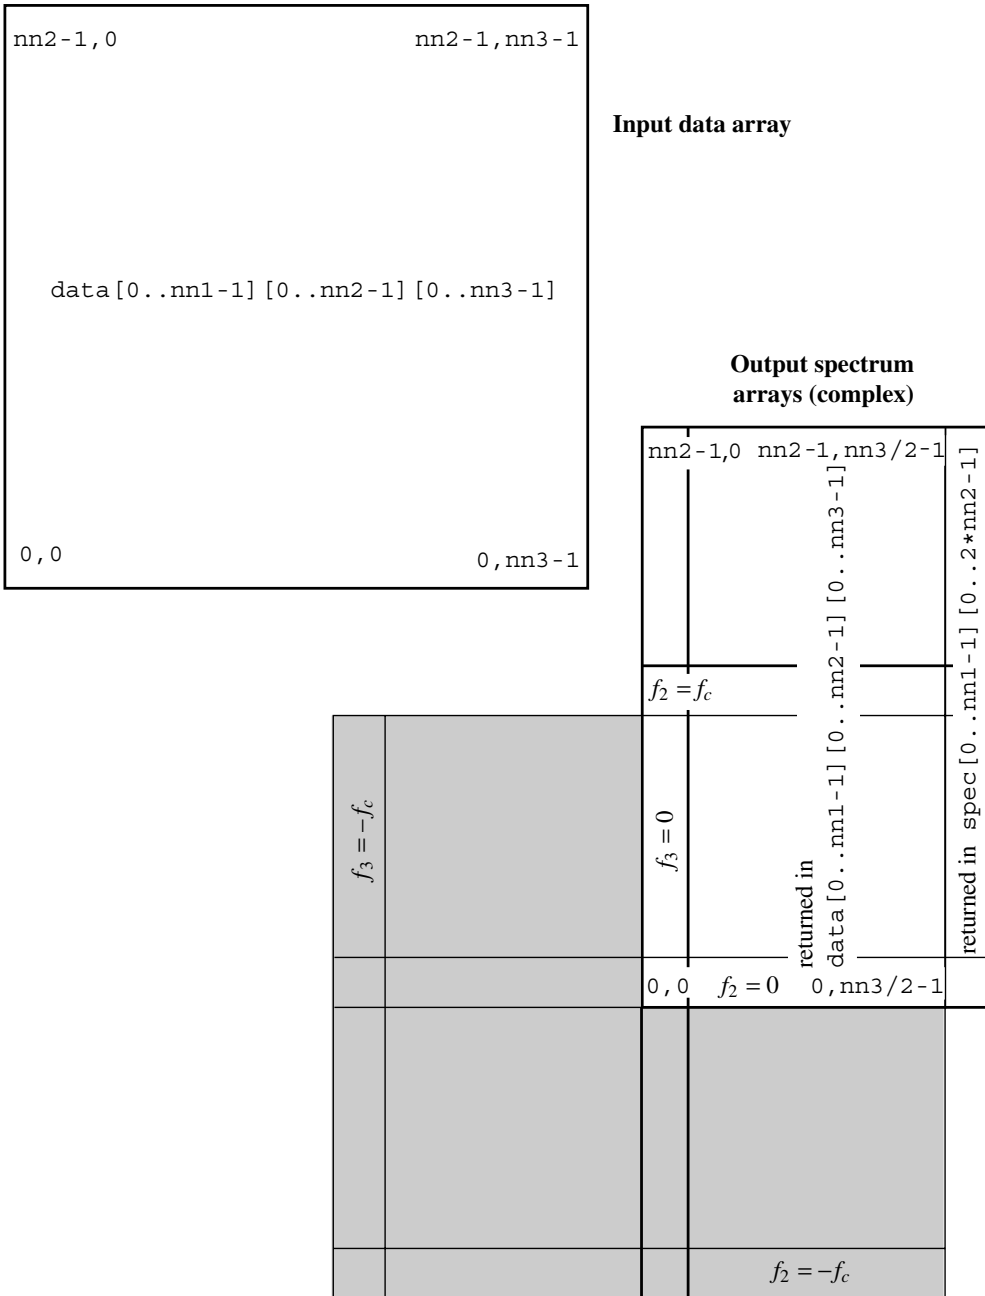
nn2-1,0

nn2-1,nn3-1

Input data array

data[0..nn1-1][0..nn2-1][0..nn3-1]

0,0

0,nn3-1

Output spectrum arrays (complex)

nn2-1,0 nn2-1,nn3/2-1

returned in data[0..nn1-1][0..nn2-1][0..nn3-1]

returned in spec[0..nn1-1][0..2*nn2-1]

$f_2 = f_c$

$f_3 = -f_c$

$f_3 = 0$

0,0 $f_2 = 0$ 0,nn3/2-1

$f_2 = -f_c$